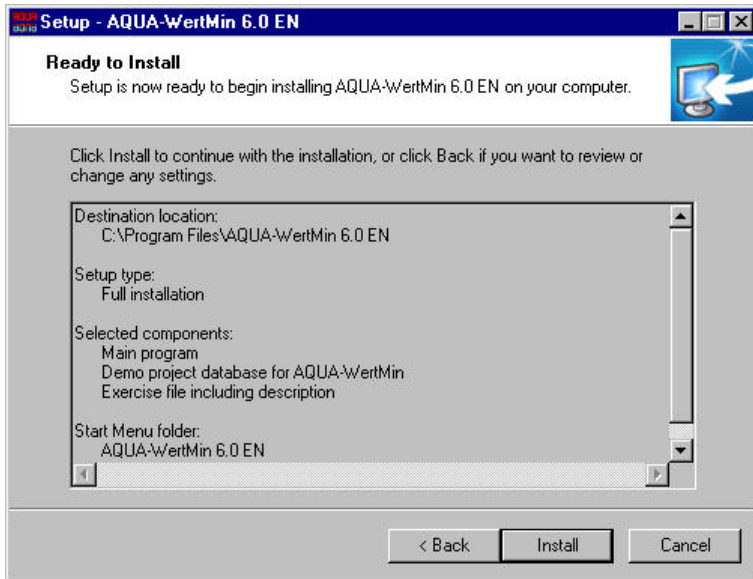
Setup - AQUA-WertMin 6.0 EN

Ready to Install
Setup is now ready to begin installing AQUA-WertMin 6.0 EN on your computer.

Click Install to continue with the installation, or click Back if you want to review or change any settings.

Destination location:
C:\Program Files\AQUA-WertMin 6.0 EN

Setup type:
Full installation

Selected components:
Main program
Demo project database for AQUA-WertMin
Exercise file including description

Start Menu folder:
AQUA-WertMin 6.0 EN

< Back
Install
Cancel